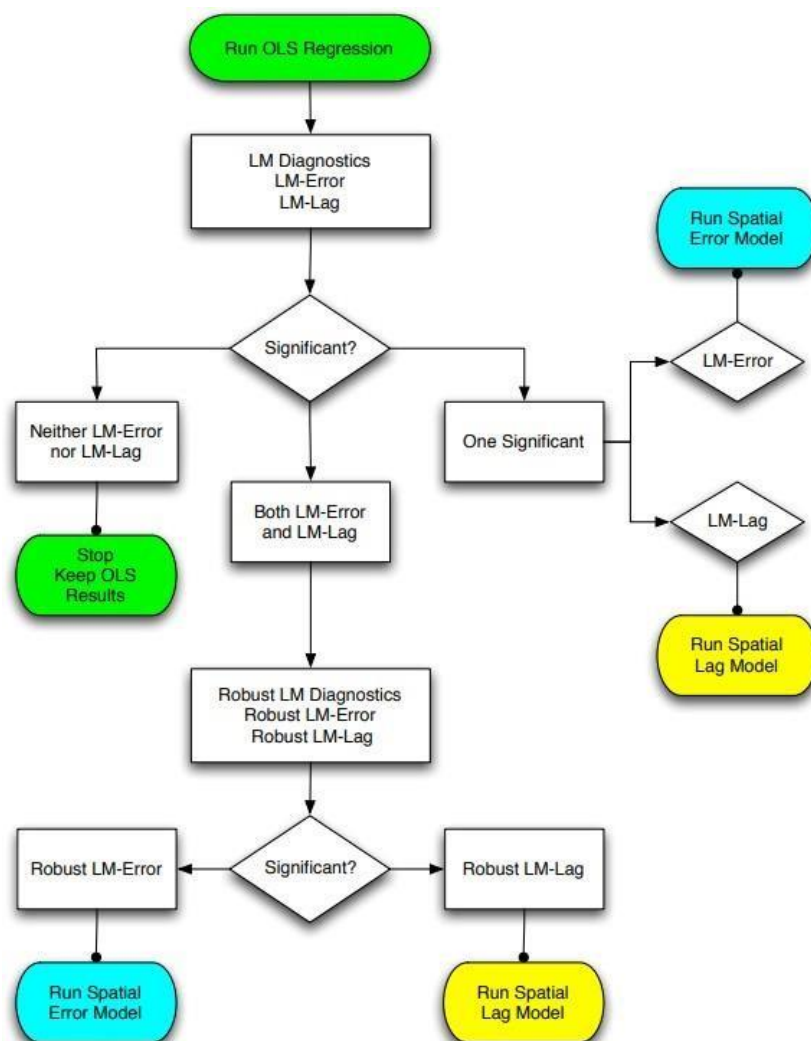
Run OLS Regression

LM Diagnostics
LM-Error
LM-Lag

Significant?

Neither LM-Error nor LM-Lag

Stop
Keep OLS Results

Both LM-Error and LM-Lag

One Significant

Run Spatial Error Model

LM-Error

LM-Lag

Run Spatial Lag Model

Robust LM Diagnostics
Robust LM-Error
Robust LM-Lag

Robust LM-Error

Significant?

Robust LM-Lag

Run Spatial Error Model

Run Spatial Lag Model